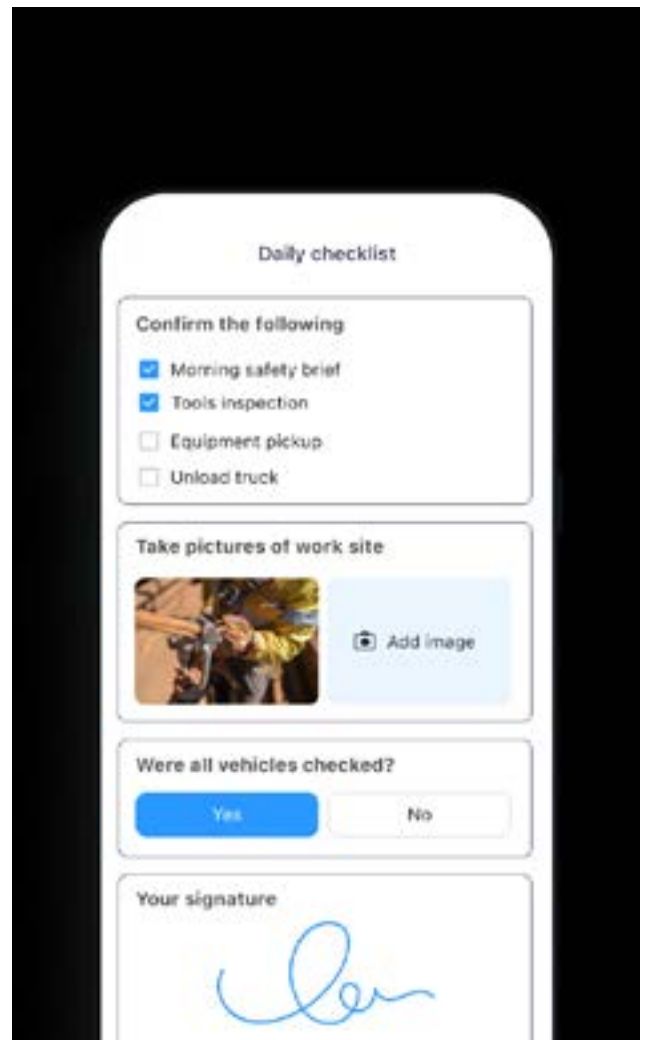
Daily checklist

Confirm the following

Morning safety brief

Tools inspection

Equipment pickup

Unload truck

Take pictures of work site

Add image

Were all vehicles checked?

Yes

No

Your signature